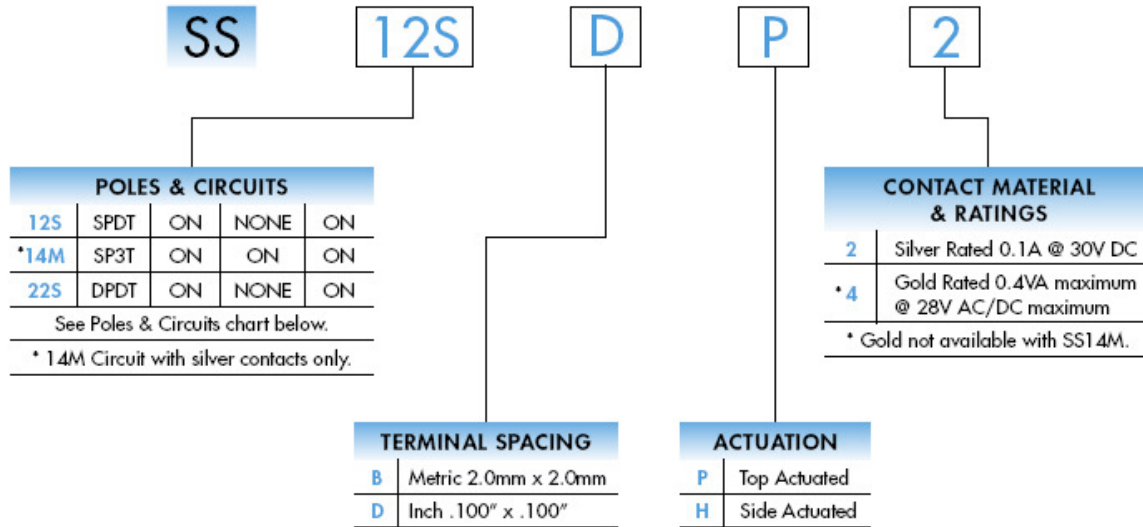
SS 12S D P 2

| POLES & CIRCUITS | | | | |
|---|---|---|---|---|
| 12S | SPDT | ON | NONE | ON |
| *14M | SP3T | ON | ON | ON |
| 22S | DPDT | ON | NONE | ON |

See Poles & Circuits chart below.

* 14M Circuit with silver contacts only.

| TERMINAL SPACING | |
|---|---|
| B | Metric 2.0mm x 2.0mm |
| D | Inch .100″ x .100″ |

| ACTUATION | |
|---|---|
| P | Top Actuated |
| H | Side Actuated |

| CONTACT MATERIAL & RATINGS | |
|---|---|
| 2 | Silver Rated 0.1A @ 30V DC |
| *4 | Gold Rated 0.4VA maximum @ 28V AC/DC maximum |

* Gold not available with SS14M.